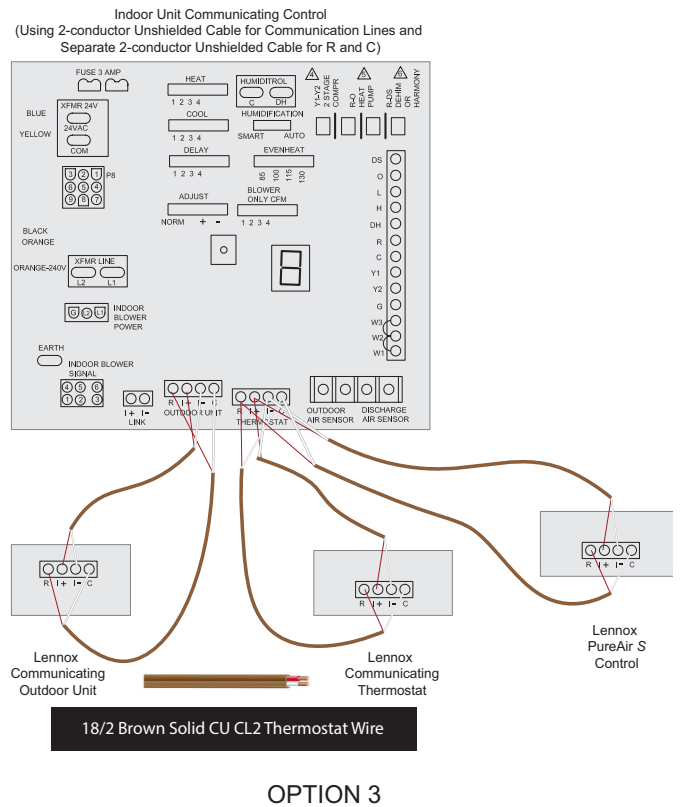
Indoor Unit Communicating Control
(Using 2-conductor Unshielded Cable for Communication Lines and Separate 2-conductor Unshielded Cable for R and C)

FUSE 3 AMP

HEAT
1 2 3 4

HUMIDITROL
C DH

Y1-Y2 2 STAGE COMPR

R-O HEAT PUMP

R-DS DEHUM OR HARMONY

XFMR 24V
BLUE
24VAC
YELLOW
COM

COOL
1 2 3 4

HUMIDIFICATION
SMART AUTO

DELAY
1 2 3 4

EVENHEAT
85 100 115 130

3 2 1
6 5 4
9 8 7
P8

ADJUST
NORM + -

BLOWER ONLY CFM
1 2 3 4

DS
O
L
H
DH
R
C
Y1
Y2
G
W3
W2
W1

BLACK
ORANGE

ORANGE-240V
XFMR LINE
L2 L1

G 3 1
INDOOR BLOWER POWER

EARTH
INDOOR BLOWER SIGNAL
4 5 6
1 2 3

I+ I-
LINK

R I+ I- C
OUTDOOR UNIT

R I+ I- C
THERMOSTAT

OUTDOOR AIR SENSOR

DISCHARGE AIR SENSOR

R I+ I- C

R I+ I- C

R I+ I- C

Lennox Communicating Outdoor Unit

Lennox Communicating Thermostat

Lennox PureAir S Control

18/2 Brown Solid CU CL2 Thermostat Wire

OPTION 3